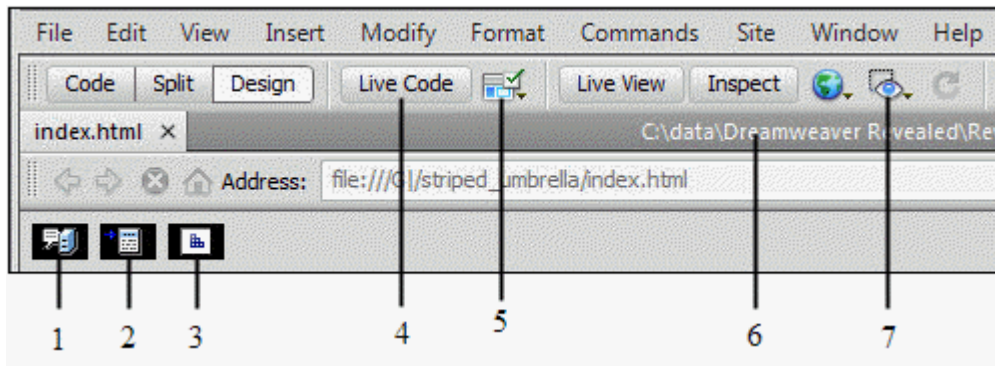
File Edit View Insert Modify Format Commands Site Window Help

Code Split Design Live Code Live View Inspect

index.html ×

C:\data\Dreamweaver Revealed\Re

Address: file:///C|/striped_umbrella/index.html

1 2 3 4 5 6 7